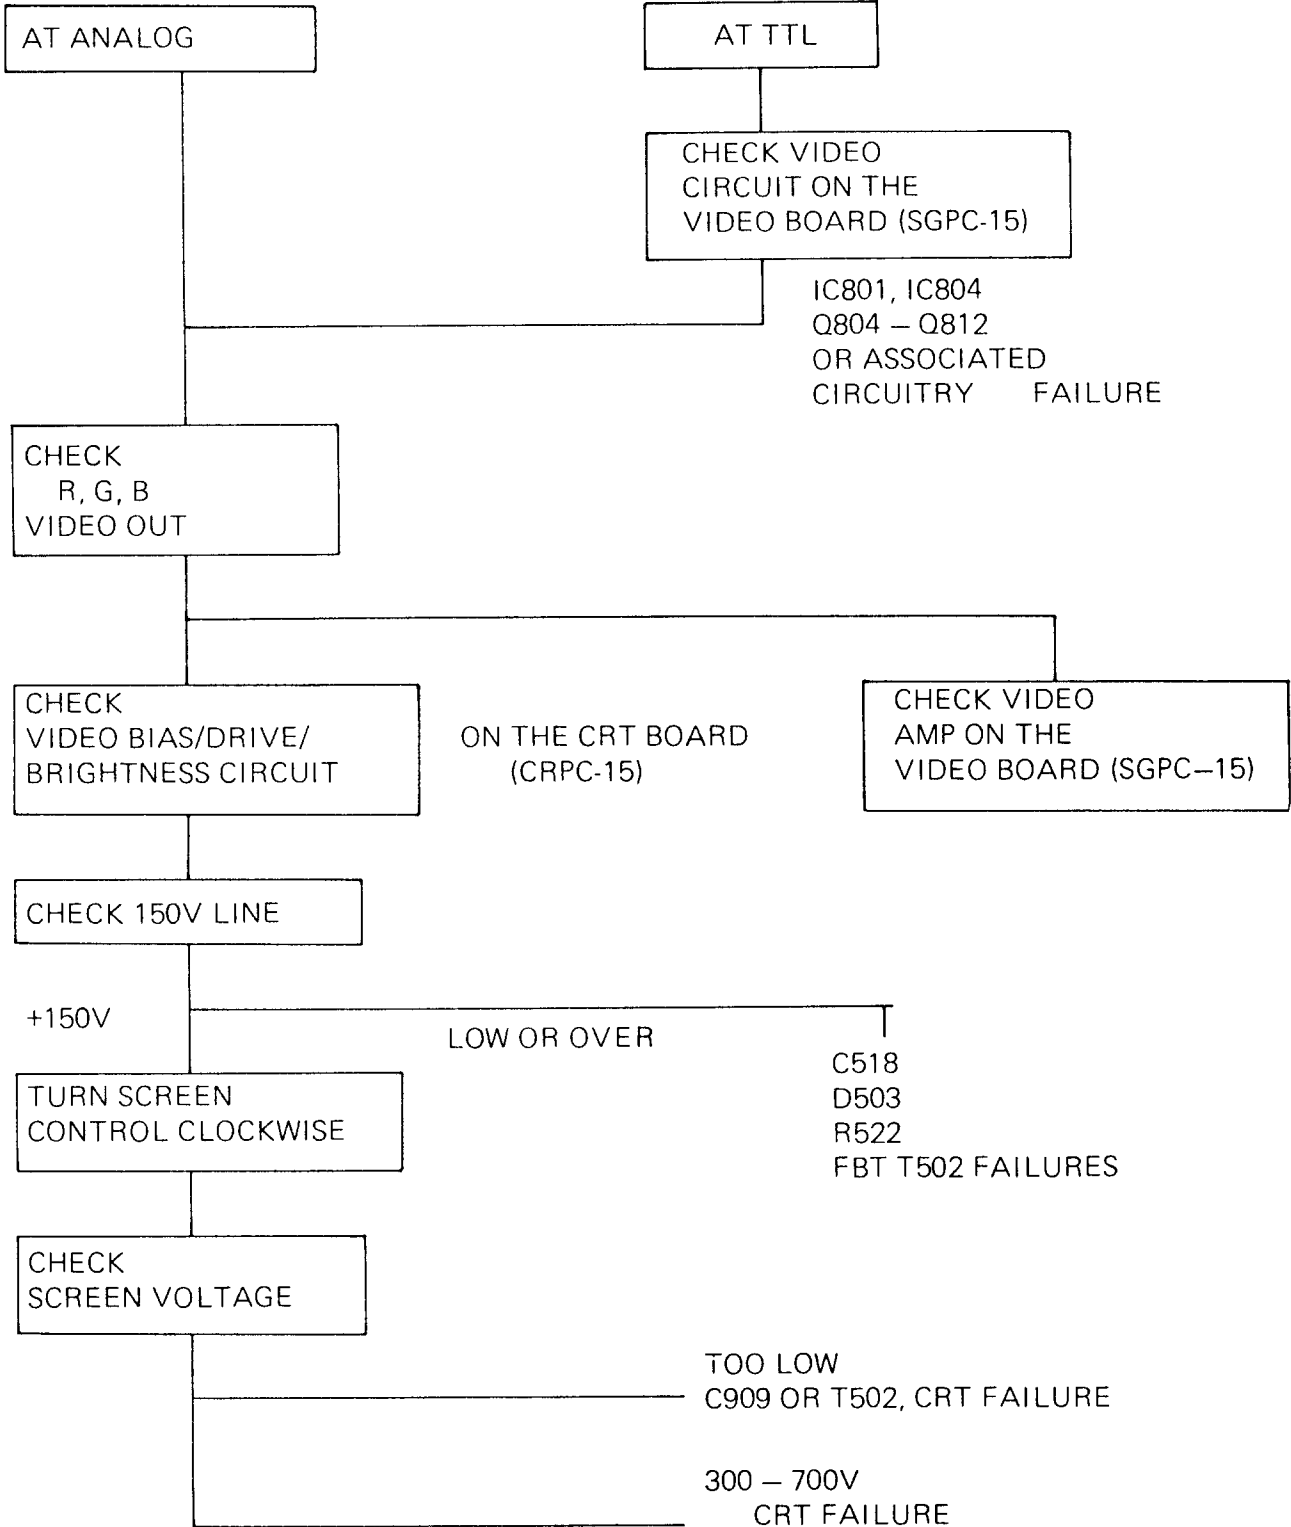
AT ANALOG

AT TTL

CHECK VIDEO CIRCUIT ON THE VIDEO BOARD (SGPC-15)

IC801, IC804
Q804 – Q812
OR ASSOCIATED CIRCUITRY FAILURE

CHECK
R, G, B
VIDEO OUT

CHECK
VIDEO BIAS/DRIVE/
BRIGHTNESS CIRCUIT

ON THE CRT BOARD
(CRPC-15)

CHECK VIDEO
AMP ON THE
VIDEO BOARD (SGPC–15)

CHECK 150V LINE

+150V

LOW OR OVER

C518
D503
R522
FBT T502 FAILURES

TURN SCREEN
CONTROL CLOCKWISE

CHECK
SCREEN VOLTAGE

TOO LOW
C909 OR T502, CRT FAILURE

300 – 700V
CRT FAILURE